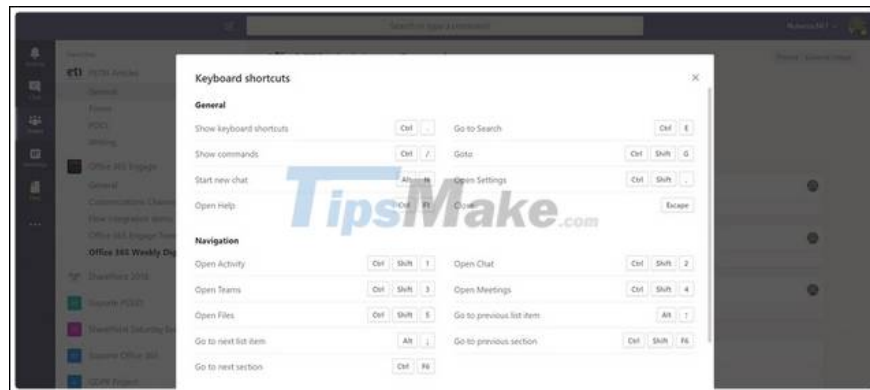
Search or type a command

Keyboard shortcuts

×

General

Show keyboard shortcuts Ctrl .

Go to Search Ctrl E

Show commands Ctrl /

Goto Ctrl Shift G

Start new chat Alt N

Open Settings Ctrl Shift ,

Open Help Ctrl F1

Close Escape

Navigation

Open Activity Ctrl Shift 1

Open Chat Ctrl Shift 2

Open Teams Ctrl Shift 3

Open Meetings Ctrl Shift 4

Open Files Ctrl Shift 5

Go to previous list item Alt ↑

Go to next list item Alt ↓

Go to previous section Ctrl Shift F6

Go to next section Ctrl F6

TipsMake.com

Office 365 Weekly Dig

Office 365 Engage

General

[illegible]